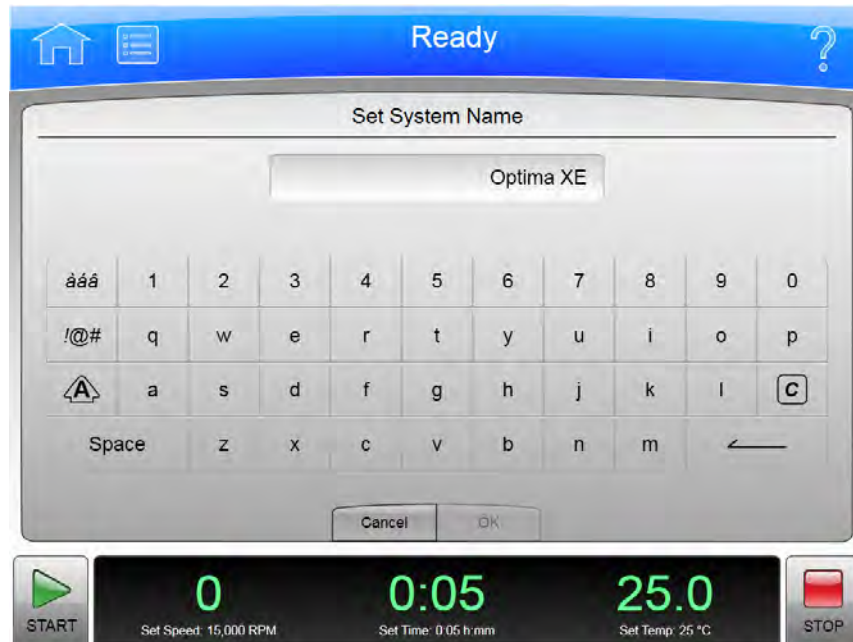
Ready

?

Set System Name

Optima XE

| àáâ | 1 | 2 | 3 | 4 | 5 | 6 | 7 | 8 | 9 | 0 |
|---|---|---|---|---|---|---|---|---|---|---|
| !@# | q | w | e | r | t | y | u | i | o | p |
| A | a | s | d | f | g | h | j | k | l | C |
| Space | z | x | c | v | b | n | m | | | |

Cancel

OK

START

0
Set Speed: 15,000 RPM

0:05
Set Time: 0:05 h:mm

25.0
Set Temp: 25 °C

STOP